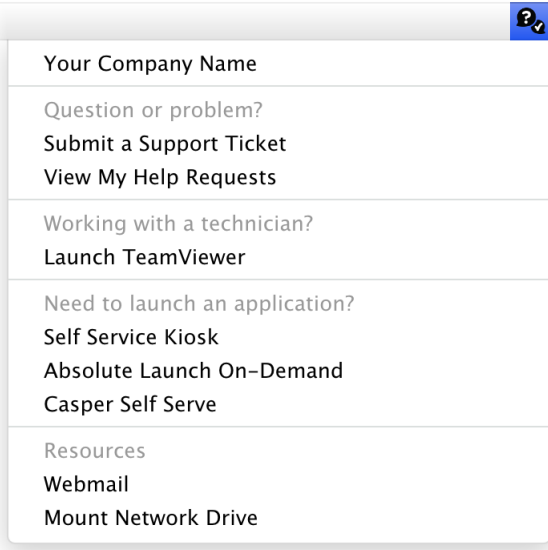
Your Company Name

Question or problem?
Submit a Support Ticket
View My Help Requests

Working with a technician?
Launch TeamViewer

Need to launch an application?
Self Service Kiosk
Absolute Launch On-Demand
Casper Self Serve

Resources
Webmail
Mount Network Drive